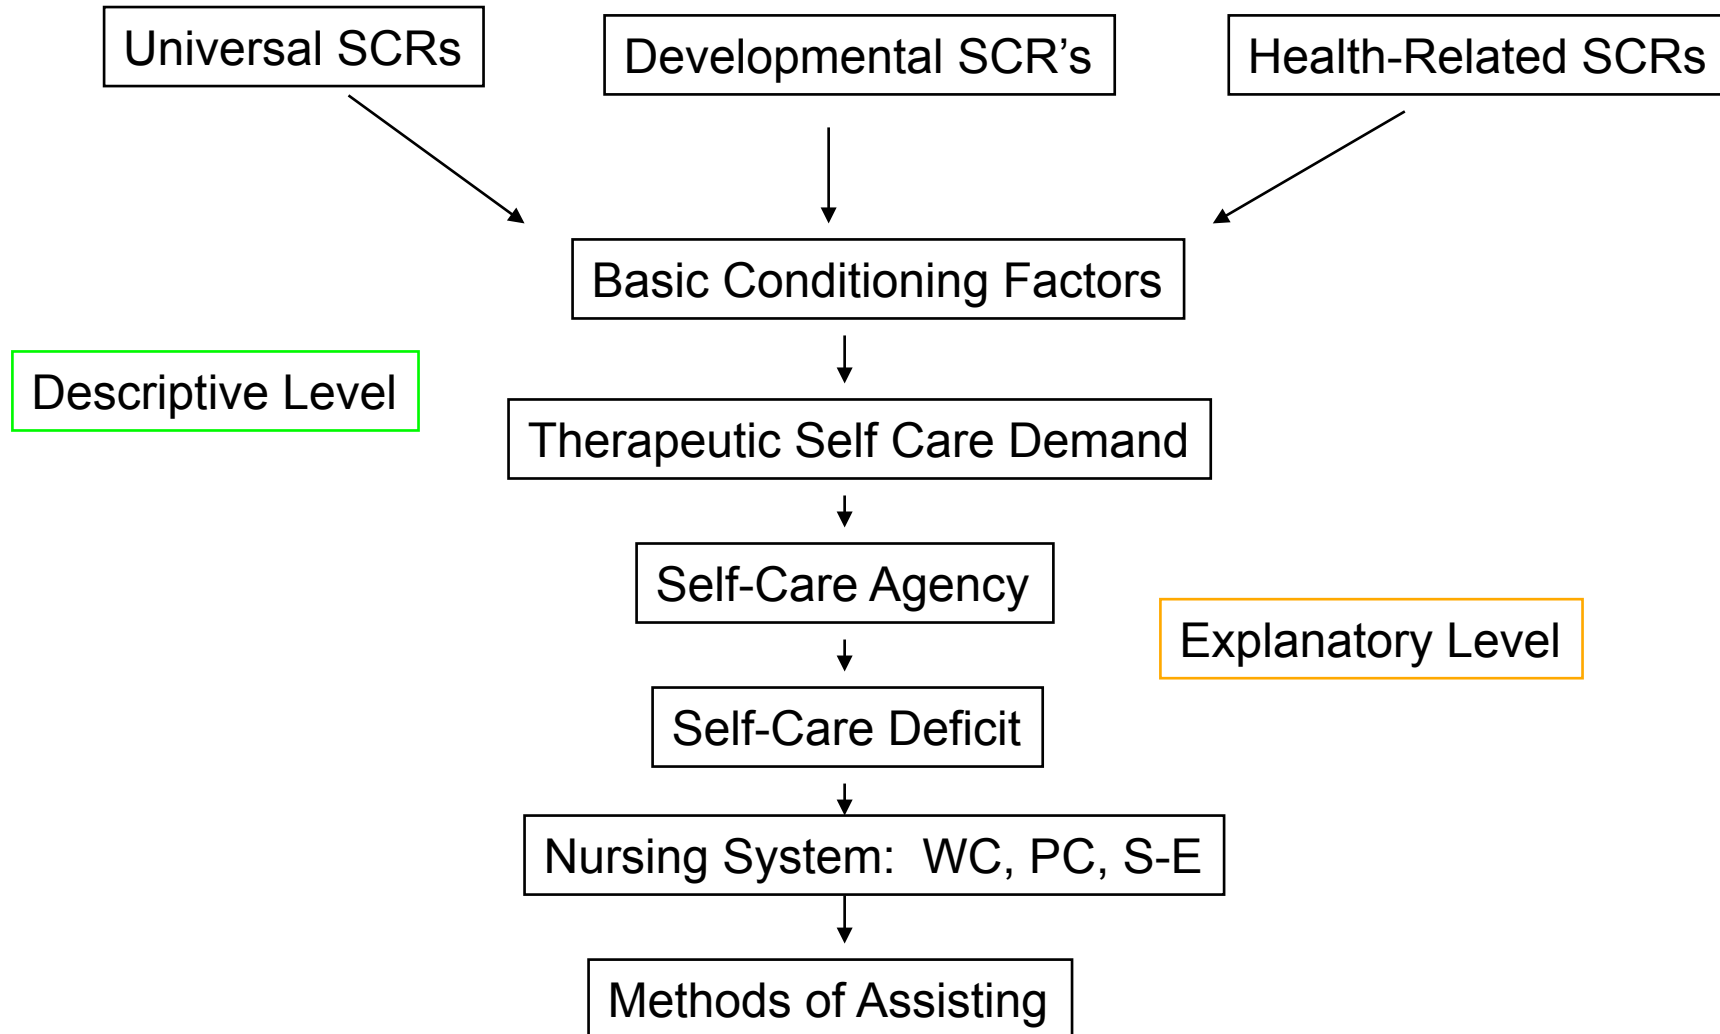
Universal SCRs

Developmental SCR’s

Health-Related SCRs

Basic Conditioning Factors

Descriptive Level

Therapeutic Self Care Demand

Self-Care Agency

Explanatory Level

Self-Care Deficit

Nursing System: WC, PC, S-E

Methods of Assisting